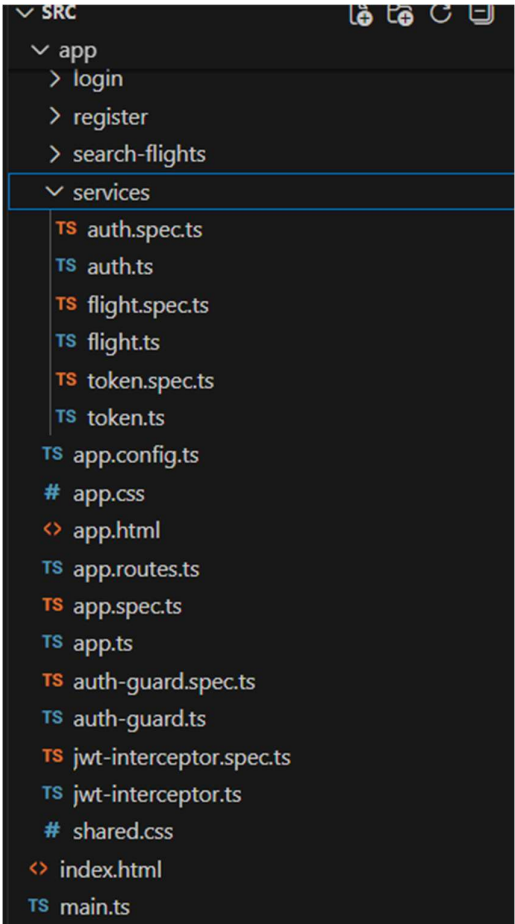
SRC
app
login
register
search-flights
services
TS auth.spec.ts
TS auth.ts
TS flight.spec.ts
TS flight.ts
TS token.spec.ts
TS token.ts
TS app.config.ts
# app.css
<> app.html
TS app.routes.ts
TS app.spec.ts
TS app.ts
TS auth-guard.spec.ts
TS auth-guard.ts
TS jwt-interceptor.spec.ts
TS jwt-interceptor.ts
# shared.css
<> index.html
TS main.ts